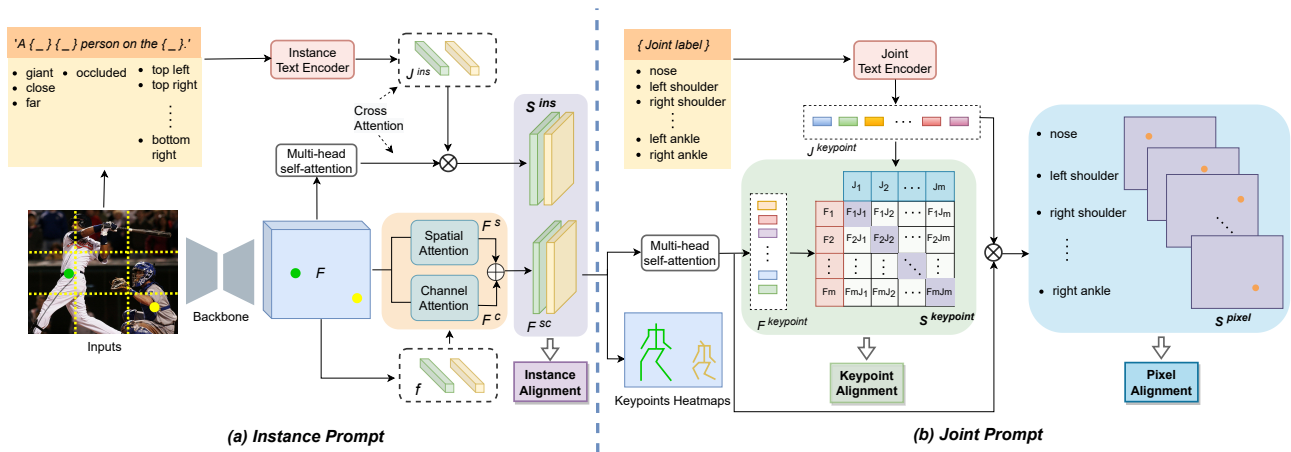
'A { _ } { _ } person on the { _ }.'

• giant • occluded
• close
• far

• top left
• top right
⋮
• bottom right

Instance Text Encoder

$J^{ins}$

Cross Attention

Multi-head self-attention

$S^{ins}$

Inputs

Backbone

$F$

Spatial Attention

Channel Attention

$F^{s}$

$F^{c}$

$F^{sc}$

$f$

Instance Alignment

(a) Instance Prompt

{ Joint label }

• nose
• left shoulder
• right shoulder
⋮
• left ankle
• right ankle

Joint Text Encoder

$J^{keypoint}$

Multi-head self-attention

Keypoints Heatmaps

| | J1 | J2 | ⋯ | Jm |
|---|---|---|---|---|
| F1 | F1J1 | F1J2 | ⋯ | F1Jm |
| F2 | F2J1 | F2J2 | ⋯ | F2Jm |
| ⋮ | ⋮ | ⋮ | ⋱ | ⋮ |
| Fm | FmJ1 | FmJ2 | ⋯ | FmJm |

$F^{keypoint}$

$S^{keypoint}$

Keypoint Alignment

• nose
• left shoulder
• right shoulder
⋮
• right ankle

$S^{pixel}$

Pixel Alignment

(b) Joint Prompt